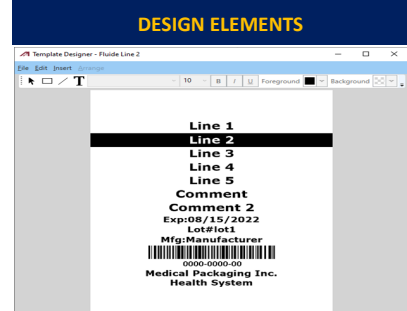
DESIGN ELEMENTS

Template Designer - Fluide Line 2

File Edit Insert Arrange

T

10 B I U Foreground Background

Line 1
Line 2
Line 3
Line 4
Line 5
Comment
Comment 2
Exp:08/15/2022
Lot#lot1
Mfg:Manufacturer
0000-0000-00
Medical Packaging Inc.
Health System